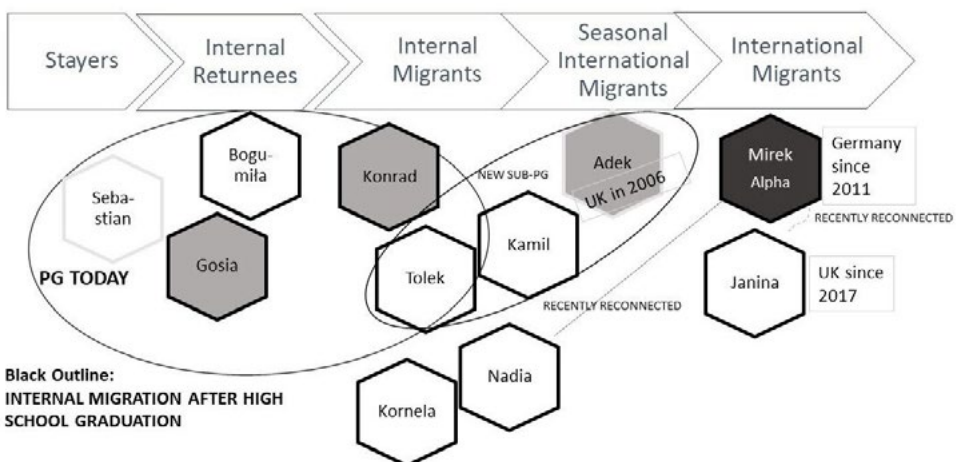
Stayers

Internal Returnees

Internal Migrants

Seasonal International Migrants

International Migrants

Bogumiła

Sebastian

Gosia

PG TODAY

Konrad

NEW SUB-PG

Adek

UK in 2006

Kamil

Tolek

RECENTLY RECONNECTED

Mirek Alpha

Germany since 2011

RECENTLY RECONNECTED

Janina

UK since 2017

Nadia

Kornela

Black Outline:
INTERNAL MIGRATION AFTER HIGH SCHOOL GRADUATION